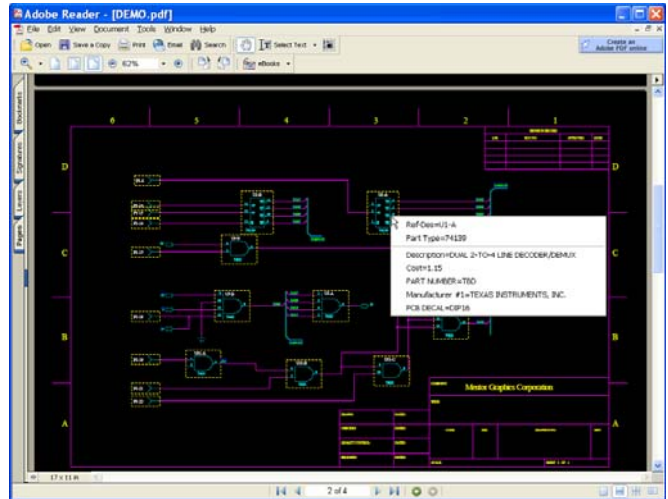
Adobe Reader - [DEMO.pdf]

File Edit View Document Tools Window Help

Open Save a Copy Print Email Search Select Text eBooks

62%

Create an Adobe PDF online

Bookmarks Signatures Layers Pages

6 5 4 3 2 1

D

C

B

A

D

C

B

A

Ref-Des=U1-A
Part Type=74139

Description=DUAL 2-TO-4 LINE DECODER/DEMUX
Cost=1.15
PART NUMBER=TBD
Manufacturer #1=TEXAS INSTRUMENTS, INC.
PCB DECAL=DIP16

Mentor Graphics Corporation

17 x 11 in

2 of 4